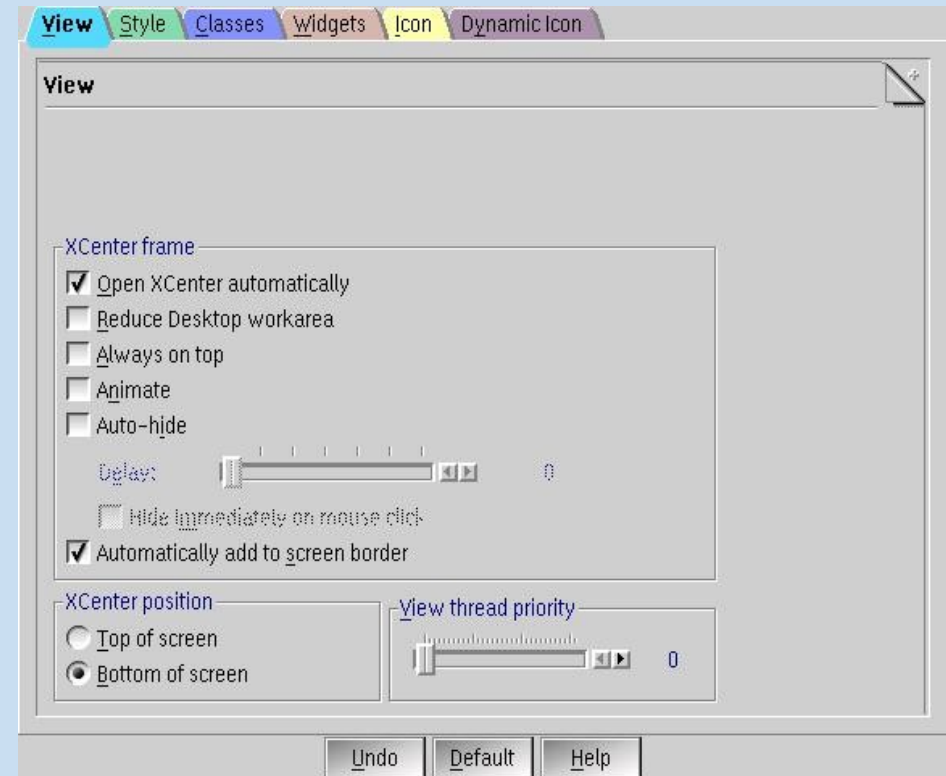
View Style Classes Widgets Icon Dynamic Icon

View

XCenter frame

☑ Open XCenter automatically
☐ Reduce Desktop workarea
☐ Always on top
☐ Animate
☐ Auto-hide

Delay: 0

☐ Hide immediately on mouse click
☑ Automatically add to screen border

XCenter position
○ Top of screen
● Bottom of screen

View thread priority
0

Undo Default Help